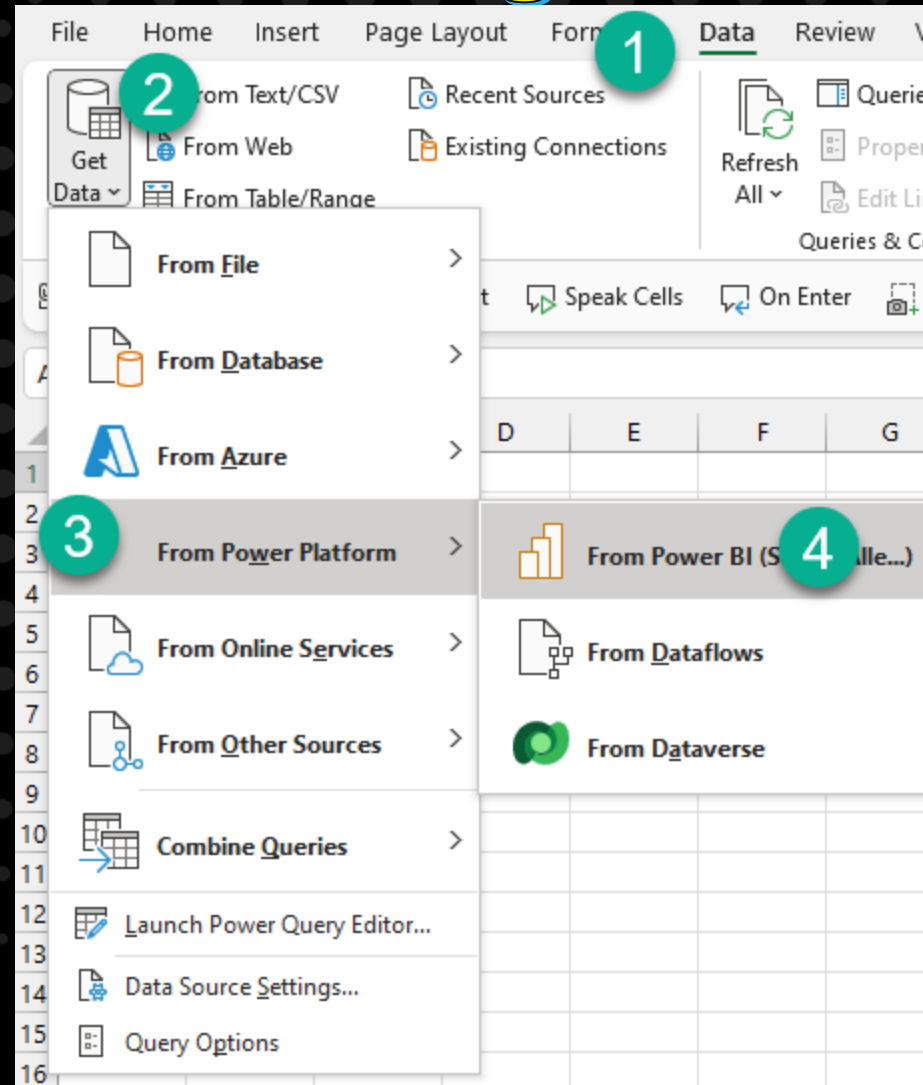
File Home Insert Page Layout Form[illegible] 1 Data Review V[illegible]

Get Data 2 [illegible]rom Text/CSV From Web From Table/Range Recent Sources Existing Connections Refresh All Querie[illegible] Proper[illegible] Edit Li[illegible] Queries & C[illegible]

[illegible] Speak Cells On Enter

From File

From Database

From Azure

3 From Power Platform

From Online Services

From Other Sources

Combine Queries

Launch Power Query Editor...

Data Source Settings...

Query Options

From Power BI (S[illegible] 4 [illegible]lle...)

From Dataflows

From Dataverse

D E F G

1 2 3 4 5 6 7 8 9 10 11 12 13 14 15 16